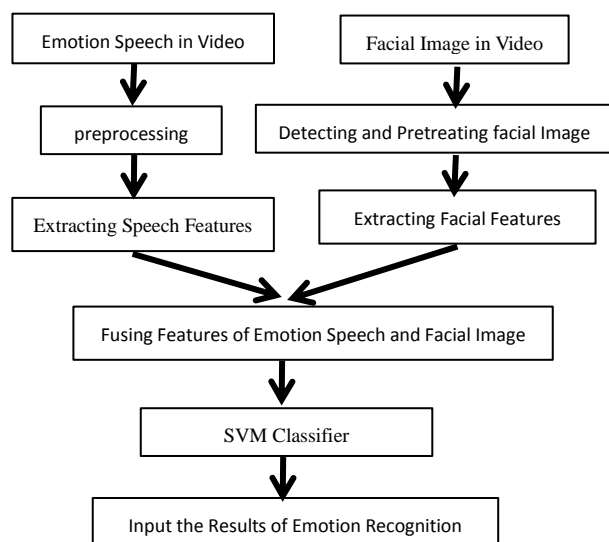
Emotion Speech in Video

Facial Image in Video

preprocessing

Detecting and Pretreating facial Image

Extracting Speech Features

Extracting Facial Features

Fusing Features of Emotion Speech and Facial Image

SVM Classifier

Input the Results of Emotion Recognition